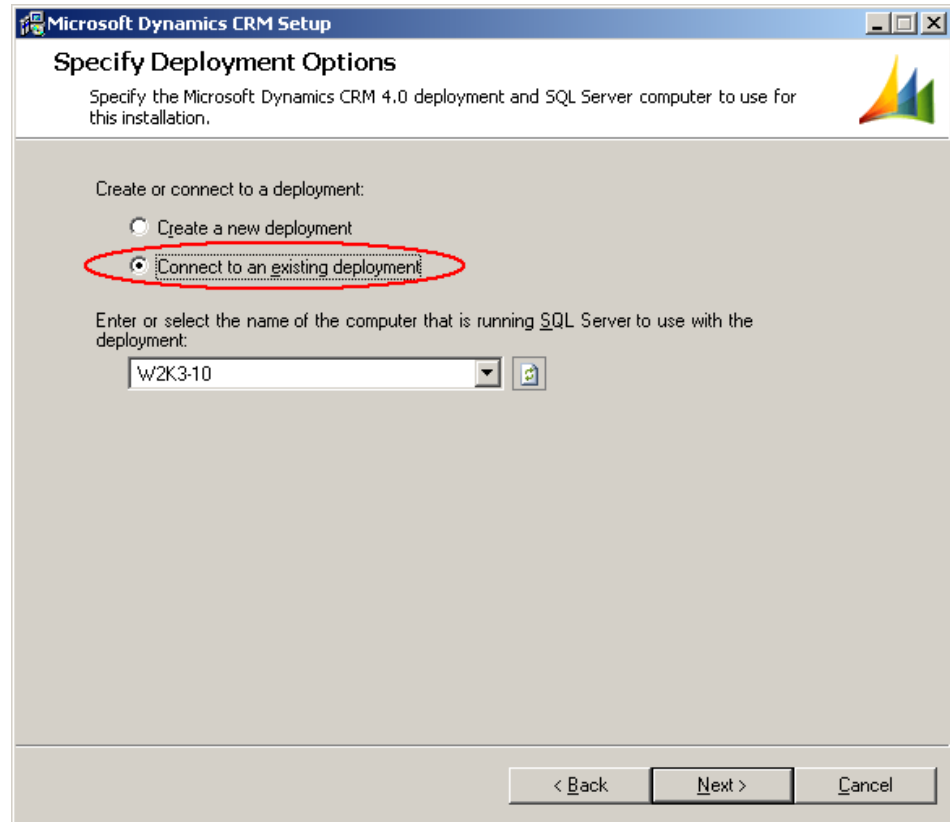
Microsoft Dynamics CRM Setup

Specify Deployment Options

Specify the Microsoft Dynamics CRM 4.0 deployment and SQL Server computer to use for this installation.

Create or connect to a deployment:

Create a new deployment

Connect to an existing deployment

Enter or select the name of the computer that is running SQL Server to use with the deployment:

W2K3-10

< Back
Next >
Cancel